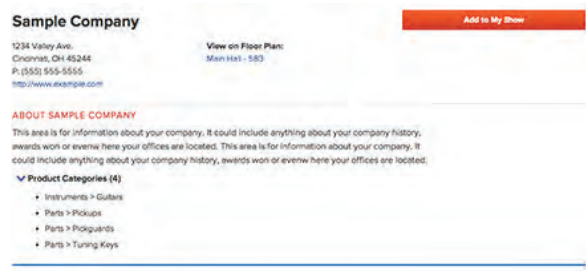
Sample Company

Add to My Show

1234 Valley Ave.
Cincinnati, OH 45244
P: (555) 555-5555
http://www.example.com

View on Floor Plan:
Main Hall - 583

ABOUT SAMPLE COMPANY

This area is for information about your company. It could include anything about your company history, awards won or evenw here your offices are located. This area is for information about your company. It could include anything about your company history, awards won or evenw here your offices are located.

Product Categories (4)

- Instruments > Guitars
- Parts > Pickups
- Parts > Pickguards
- Parts > Tuning Keys